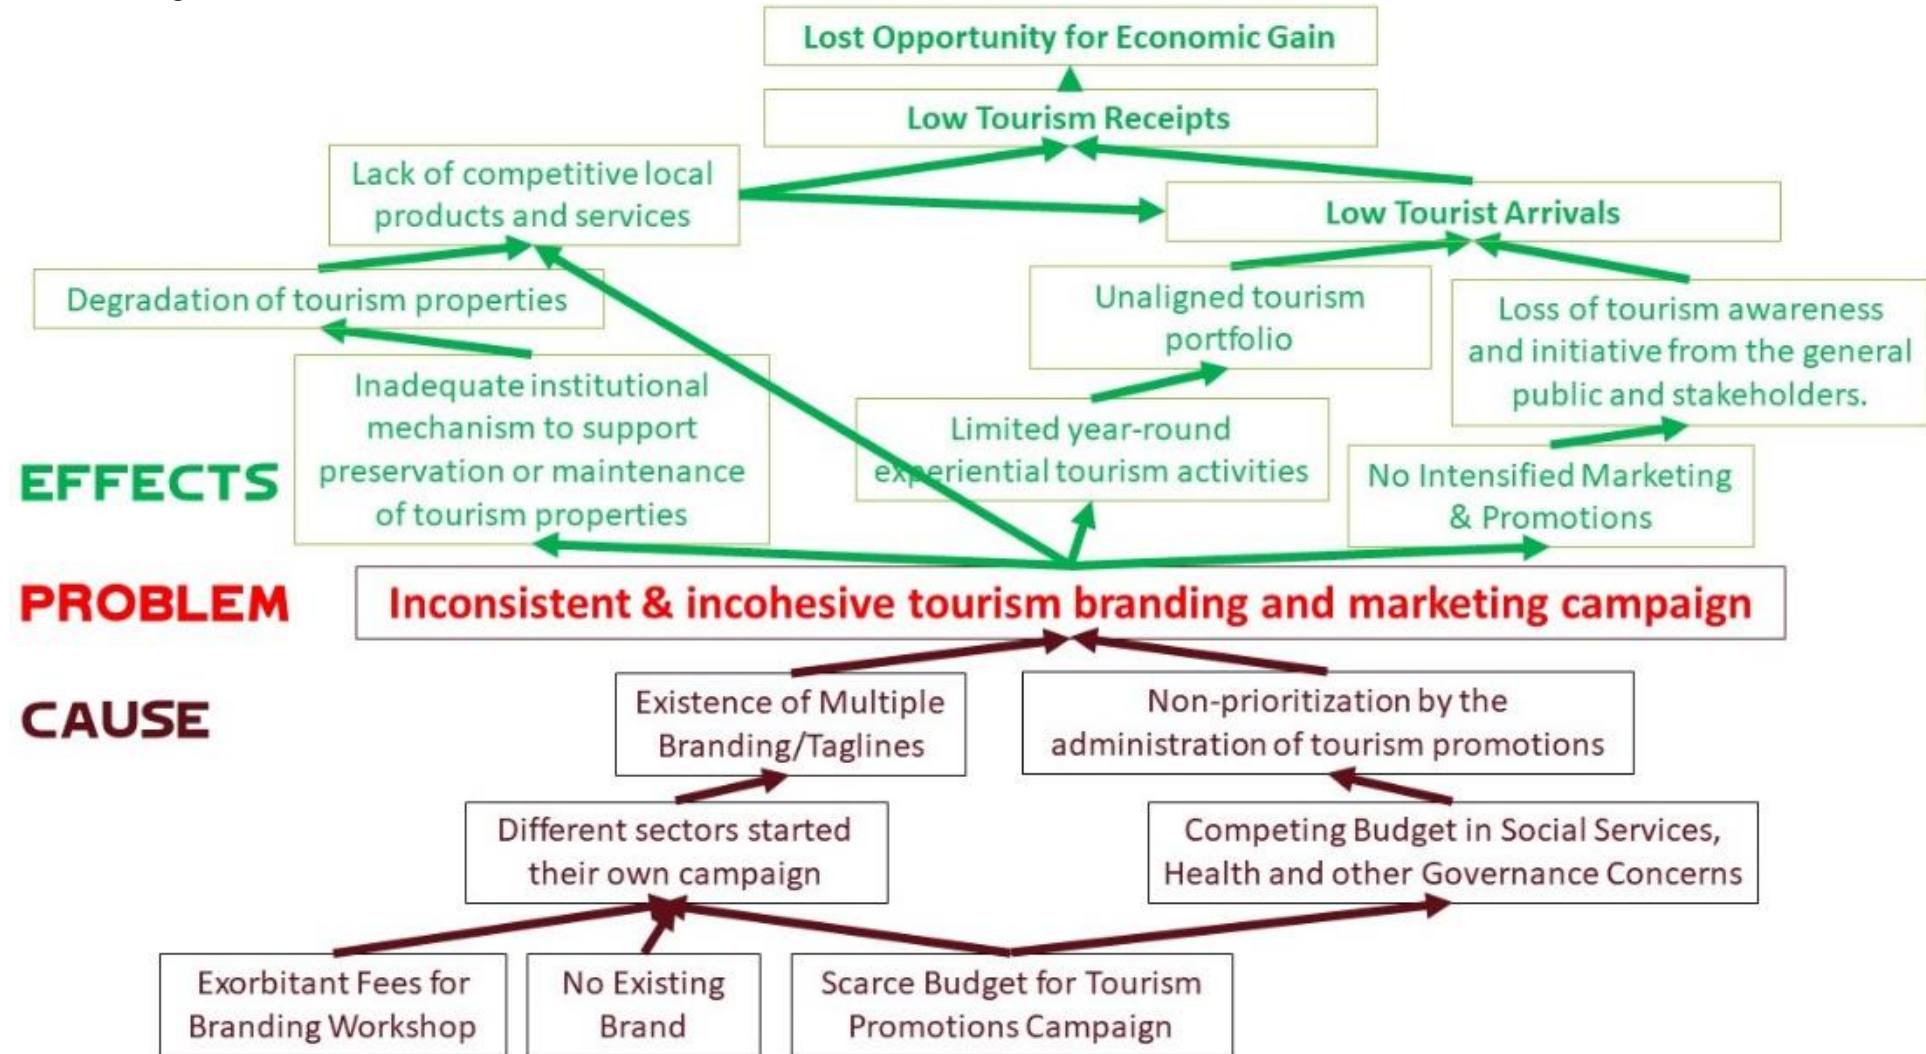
Lost Opportunity for Economic Gain

Low Tourism Receipts

Lack of competitive local products and services

Low Tourist Arrivals

Degradation of tourism properties

Unaligned tourism portfolio

Loss of tourism awareness and initiative from the general public and stakeholders.

Inadequate institutional mechanism to support preservation or maintenance of tourism properties

Limited year-round experiential tourism activities

EFFECTS

No Intensified Marketing & Promotions

PROBLEM

Inconsistent & incohesive tourism branding and marketing campaign

CAUSE

Existence of Multiple Branding/Taglines

Non-prioritization by the administration of tourism promotions

Different sectors started their own campaign

Competing Budget in Social Services, Health and other Governance Concerns

Exorbitant Fees for Branding Workshop

No Existing Brand

Scarce Budget for Tourism Promotions Campaign